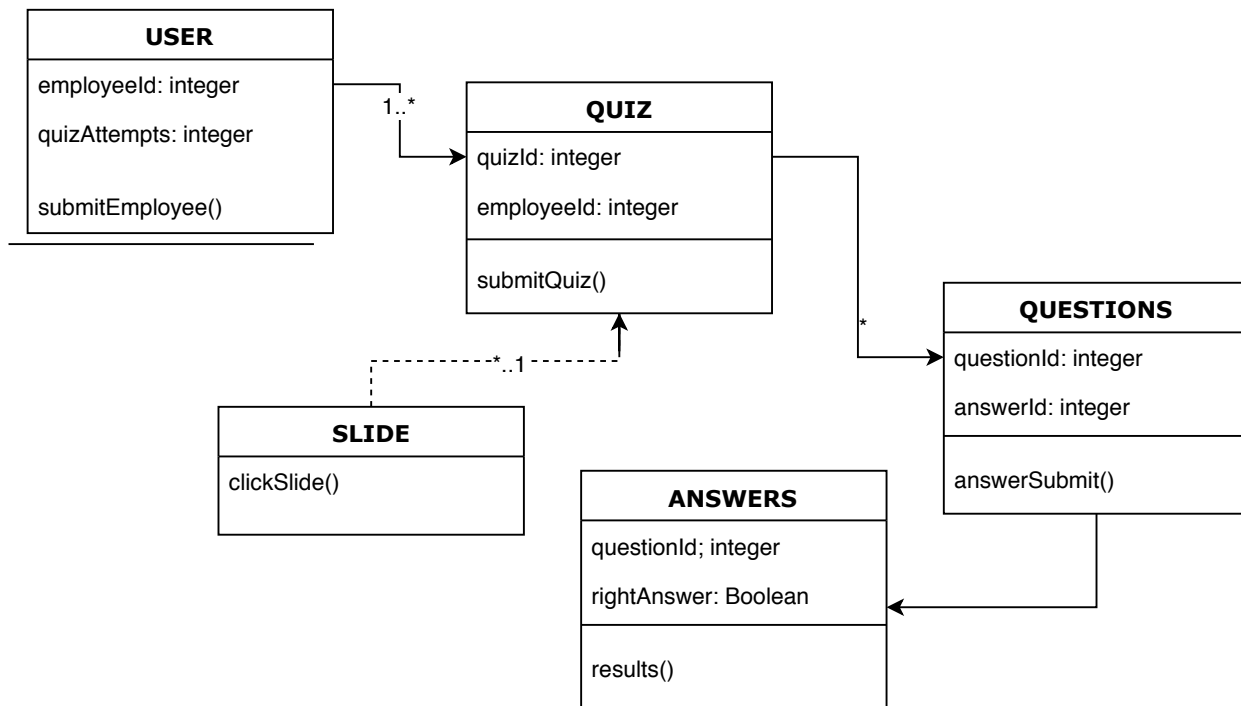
USER
employeeId: integer
quizAttempts: integer
submitEmployee()

1..*

QUIZ
quizId: integer
employeeId: integer
submitQuiz()

*..1

SLIDE
clickSlide()

*

QUESTIONS
questionId: integer
answerId: integer
answerSubmit()

ANSWERS
questionId; integer
rightAnswer: Boolean
results()